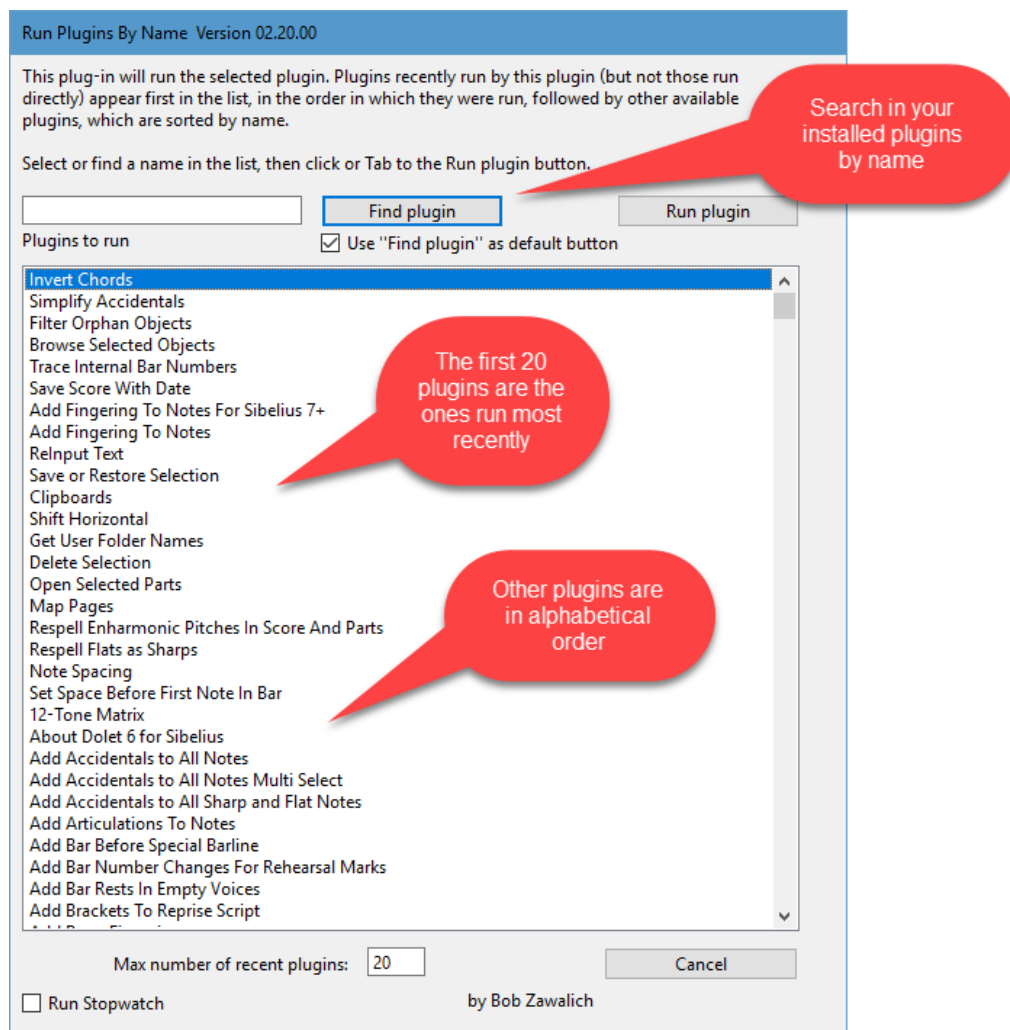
Run Plugins By Name Version 02.20.00

This plug-in will run the selected plugin. Plugins recently run by this plugin (but not those run directly) appear first in the list, in the order in which they were run, followed by other available plugins, which are sorted by name.

Select or find a name in the list, then click or Tab to the Run plugin button.

Search in your installed plugins by name

Find plugin

Run plugin

Plugins to run

Use "Find plugin" as default button

Invert Chords
Simplify Accidentals
Filter Orphan Objects
Browse Selected Objects
Trace Internal Bar Numbers
Save Score With Date
Add Fingering To Notes For Sibelius 7+
Add Fingering To Notes
ReInput Text
Save or Restore Selection
Clipboards
Shift Horizontal
Get User Folder Names
Delete Selection
Open Selected Parts
Map Pages
Respell Enharmonic Pitches In Score And Parts
Respell Flats as Sharps
Note Spacing
Set Space Before First Note In Bar
12-Tone Matrix
About Dolet 6 for Sibelius
Add Accidentals to All Notes
Add Accidentals to All Notes Multi Select
Add Accidentals to All Sharp and Flat Notes
Add Articulations To Notes
Add Bar Before Special Barline
Add Bar Number Changes For Rehearsal Marks
Add Bar Rests In Empty Voices
Add Brackets To Reprise Script
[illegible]

The first 20 plugins are the ones run most recently

Other plugins are in alphabetical order

Max number of recent plugins: 20

Cancel

Run Stopwatch

by Bob Zawalich